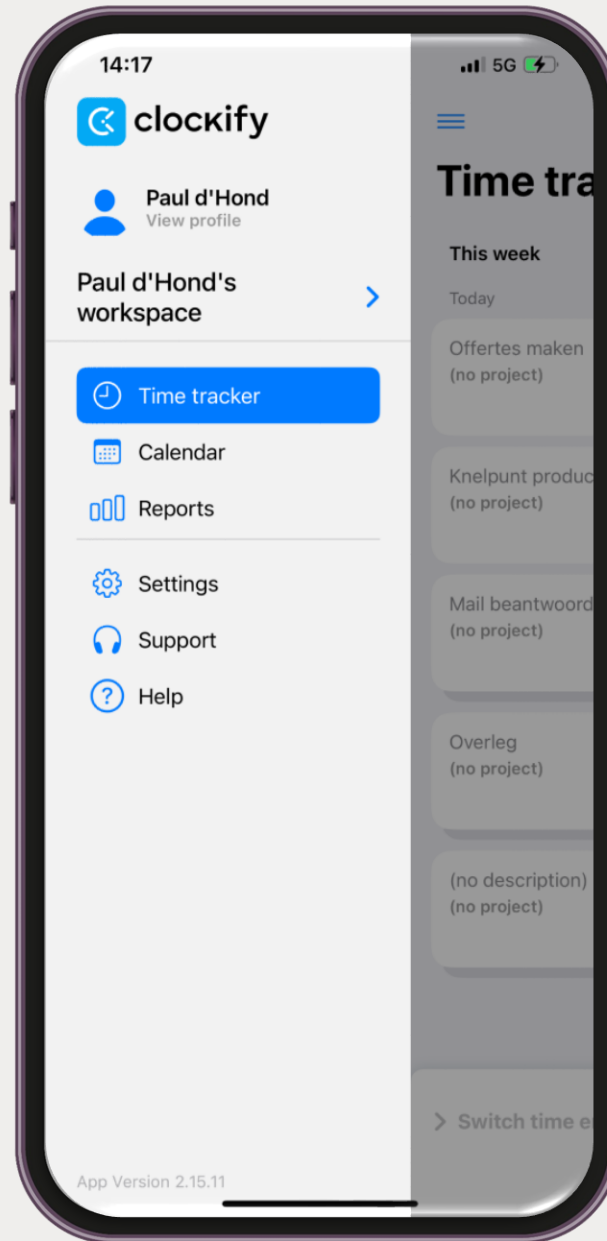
14:17

5G

clockify

Paul d'Hond
View profile

Paul d'Hond's workspace

Time tracker

Calendar

Reports

Settings

Support

Help

App Version 2.15.11

Time tra

This week

Today

Offertes maken
(no project)

Knelpunt produc
(no project)

Mail beantwoord
(no project)

Overleg
(no project)

(no description)
(no project)

Switch time e